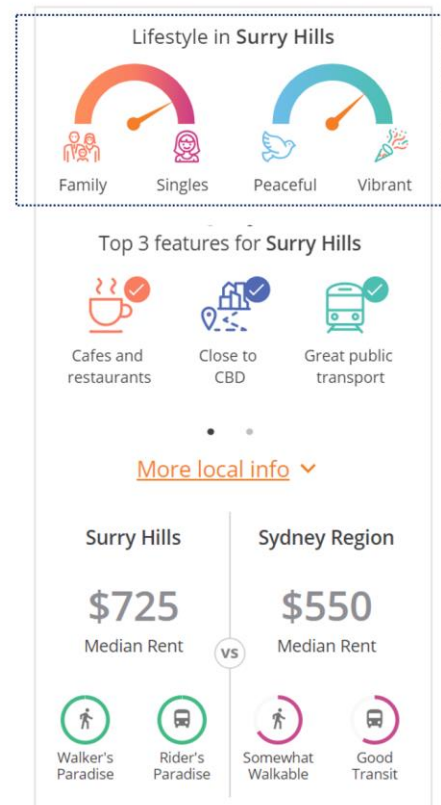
Lifestyle in **Surry Hills**

Family Singles Peaceful Vibrant

Top 3 features for **Surry Hills**

Cafes and restaurants

Close to CBD

Great public transport

More local info

| Surry Hills | | Sydney Region |
|---|---|---|
| $725 | vs | $550 |
| Median Rent | | Median Rent |

Walker's Paradise

Rider's Paradise

Somewhat Walkable

Good Transit